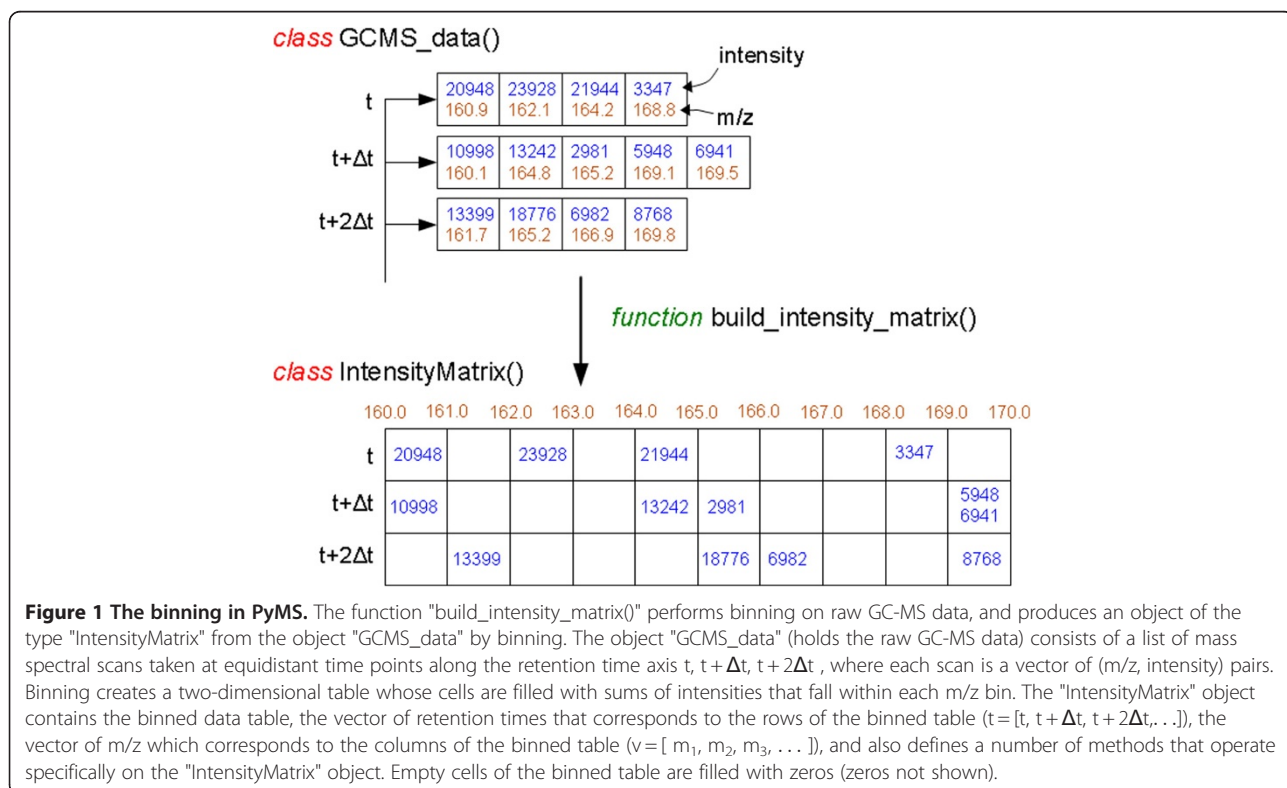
class GCMS_data()

intensity

m/z

t

| 20948<br>160.9 | 23928<br>162.1 | 21944<br>164.2 | 3347<br>168.8 |
|---|---|---|---|

t+Δt

| 10998<br>160.1 | 13242<br>164.8 | 2981<br>165.2 | 5948<br>169.1 | 6941<br>169.5 |
|---|---|---|---|---|

t+2Δt

| 13399<br>161.7 | 18776<br>165.2 | 6982<br>166.9 | 8768<br>169.8 |
|---|---|---|---|

function build_intensity_matrix()

class IntensityMatrix()

160.0 161.0 162.0 163.0 164.0 165.0 166.0 167.0 168.0 169.0 170.0

| | | | | | | | | | | |
|---|---|---|---|---|---|---|---|---|---|---|
| t | 20948 | | 23928 | | 21944 | | | | 3347 | |
| t+Δt | 10998 | | | | 13242 | 2981 | | | | 5948<br>6941 |
| t+2Δt | | 13399 | | | | 18776 | 6982 | | | 8768 |

**Figure 1 The binning in PyMS.** The function "build_intensity_matrix()" performs binning on raw GC-MS data, and produces an object of the type "IntensityMatrix" from the object "GCMS_data" by binning. The object "GCMS_data" (holds the raw GC-MS data) consists of a list of mass spectral scans taken at equidistant time points along the retention time axis t, t + Δt, t + 2Δt , where each scan is a vector of (m/z, intensity) pairs. Binning creates a two-dimensional table whose cells are filled with sums of intensities that fall within each m/z bin. The "IntensityMatrix" object contains the binned data table, the vector of retention times that corresponds to the rows of the binned table (t = [t, t + Δt, t + 2Δt,. . .]), the vector of m/z which corresponds to the columns of the binned table (v = [ $m_1$, $m_2$, $m_3$, . . . ]), and also defines a number of methods that operate specifically on the "IntensityMatrix" object. Empty cells of the binned table are filled with zeros (zeros not shown).